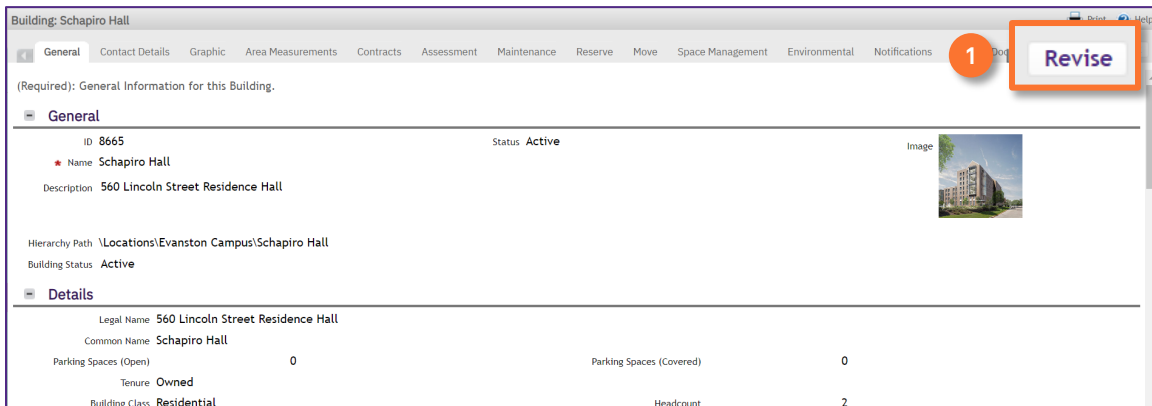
Building: Schapiro Hall

Print Help

General Contact Details Graphic Area Measurements Contracts Assessment Maintenance Reserve Move Space Management Environmental Notifications Doc

1

Revise

(Required): General Information for this Building.

General

ID 8665

Status Active

Image

* Name Schapiro Hall

Description 560 Lincoln Street Residence Hall

Hierarchy Path \Locations\Evanston Campus\Schapiro Hall

Building Status Active

Details

Legal Name 560 Lincoln Street Residence Hall

Common Name Schapiro Hall

Parking Spaces (Open) 0

Parking Spaces (Covered) 0

Tenure Owned

Building Class Residential

Headcount 2